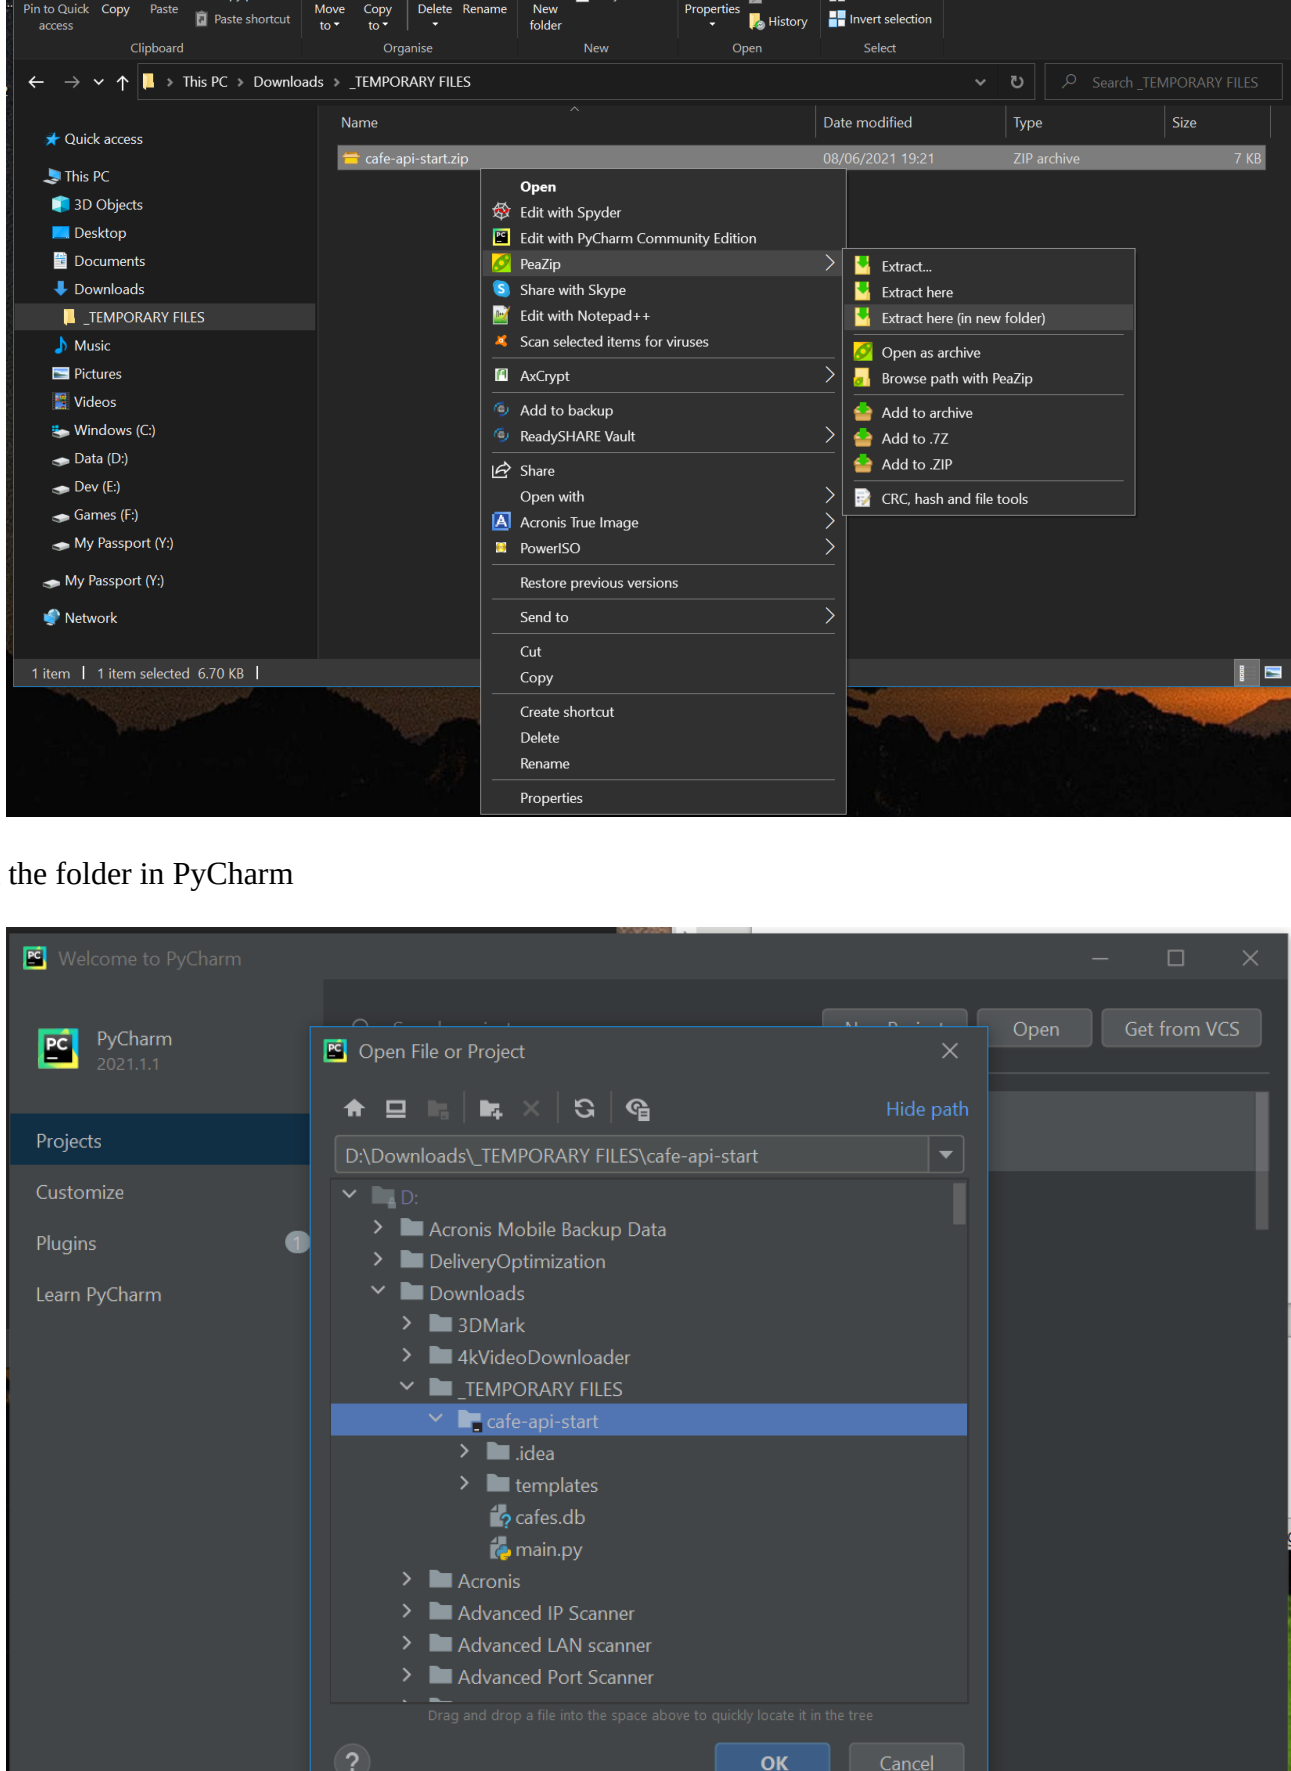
Pin to Quick access Copy Paste Paste shortcut Move to Copy to Delete Rename New folder Properties History Invert selection
Clipboard Organise New Open Select

This PC > Downloads > _TEMPORARY FILES
Search _TEMPORARY FILES

Quick access
This PC
3D Objects
Desktop
Documents
Downloads
_TEMPORARY FILES
Music
Pictures
Videos
Windows (C:)
Data (D:)
Dev (E:)
Games (F:)
My Passport (Y:)
My Passport (Y:)
Network

| Name | Date modified | Type | Size |
|---|---|---|---|
| cafe-api-start.zip | 08/06/2021 19:21 | ZIP archive | 7 KB |

Open
Edit with Spyder
Edit with PyCharm Community Edition
PeaZip
Share with Skype
Edit with Notepad++
Scan selected items for viruses
AxCrypt
Add to backup
ReadySHARE Vault
Share
Open with
Acronis True Image
PowerISO
Restore previous versions
Send to
Cut
Copy
Create shortcut
Delete
Rename
Properties

Extract...
Extract here
Extract here (in new folder)
Open as archive
Browse path with PeaZip
Add to archive
Add to .7Z
Add to .ZIP
CRC, hash and file tools

1 item | 1 item selected 6.70 KB |

the folder in PyCharm

Welcome to PyCharm
PyCharm
2021.1.1
Projects
Customize
Plugins 1
Learn PyCharm
Open Get from VCS

Open File or Project
Hide path
D:\Downloads\_TEMPORARY FILES\cafe-api-start
D:
Acronis Mobile Backup Data
DeliveryOptimization
Downloads
3DMark
4kVideoDownloader
_TEMPORARY FILES
cafe-api-start
.idea
templates
cafes.db
main.py
Acronis
Advanced IP Scanner
Advanced LAN scanner
Advanced Port Scanner
Drag and drop a file into the space above to quickly locate it in the tree
?
OK
Cancel